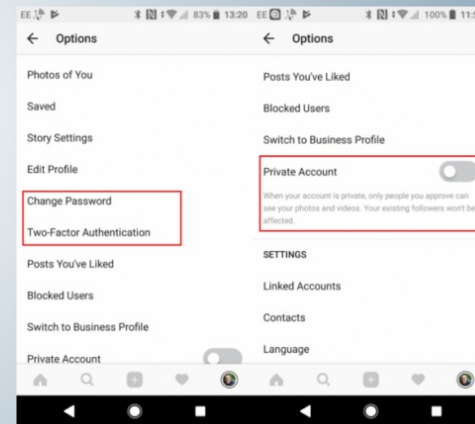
EE 83% 13:20

← Options

Photos of You

Saved

Story Settings

Edit Profile

Change Password

Two-Factor Authentication

Posts You've Liked

Blocked Users

Switch to Business Profile

Private Account

EE 100% 11:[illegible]

← Options

Posts You've Liked

Blocked Users

Switch to Business Profile

Private Account

When your account is private, only people you approve can see your photos and videos. Your existing followers won't be affected.

SETTINGS

Linked Accounts

Contacts

Language